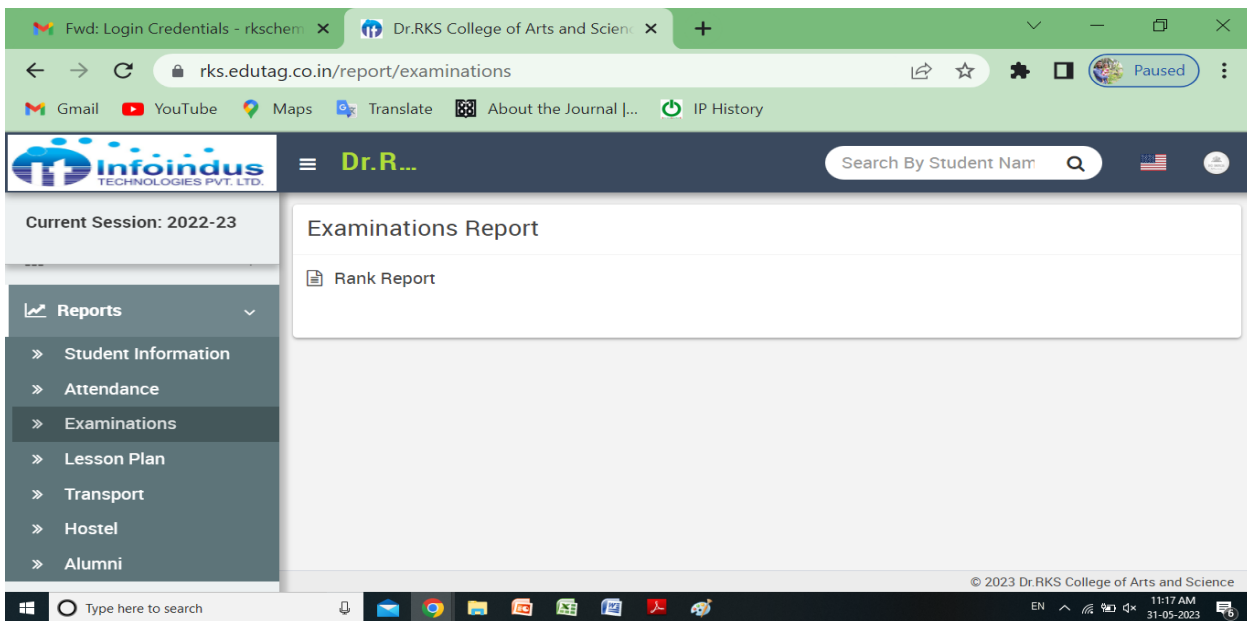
Fwd: Login Credentials - rkschem ×
Dr.RKS College of Arts and Scienc ×
+
rks.edutag.co.in/report/examinations
Paused
Gmail YouTube Maps Translate About the Journal |... IP History

Infoindus TECHNOLOGIES PVT. LTD.
Dr.R...
Search By Student Nam

Current Session: 2022-23

Reports
» Student Information
» Attendance
» Examinations
» Lesson Plan
» Transport
» Hostel
» Alumni

Examinations Report

Rank Report

© 2023 Dr.RKS College of Arts and Science

Type here to search
EN 11:17 AM 31-05-2023
6